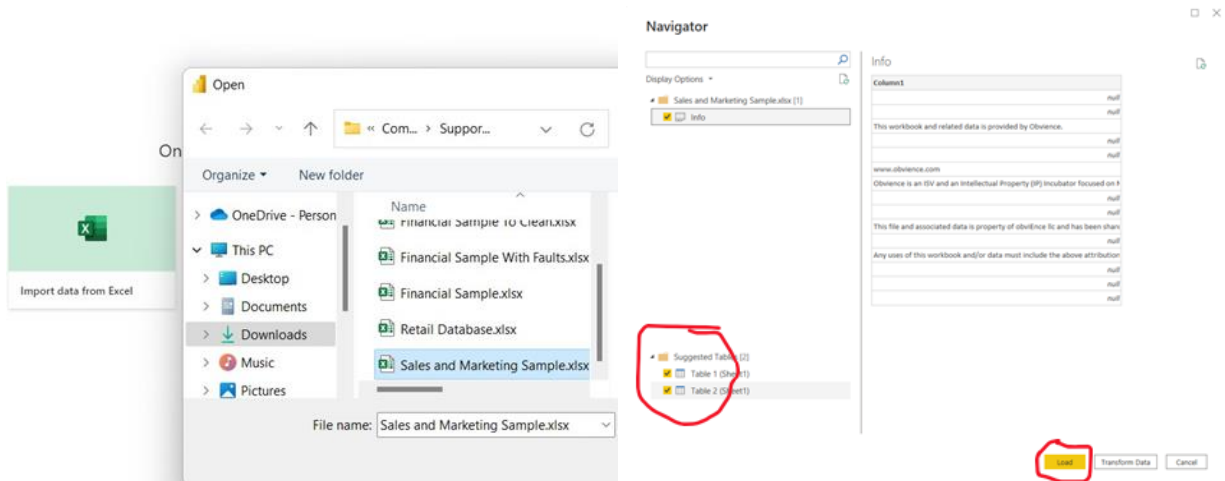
On

Import data from Excel

Open

« Com... › Suppor...

Organize ▾ New folder

OneDrive - Person
This PC
Desktop
Documents
Downloads
Music
Pictures

Name
Financial Sample To Clean.xlsx
Financial Sample With Faults.xlsx
Financial Sample.xlsx
Retail Database.xlsx
Sales and Marketing Sample.xlsx

File name: Sales and Marketing Sample.xlsx

Navigator

Display Options ▾

Sales and Marketing Sample.xlsx [1]
Info

Suggested Tables [2]
Table 1 (Sheet1)
Table 2 (Sheet1)

Info

| Column1 |
|---|
| null |
| null |
| This workbook and related data is provided by Obvience. |
| null |
| null |
| www.obvience.com |
| Obvience is an ISV and an Intellectual Property (IP) Incubator focused on M |
| null |
| null |
| This file and associated data is property of obviEnce llc and has been share |
| null |
| Any uses of this workbook and/or data must include the above attribution |
| null |
| null |
| null |

Load Transform Data Cancel